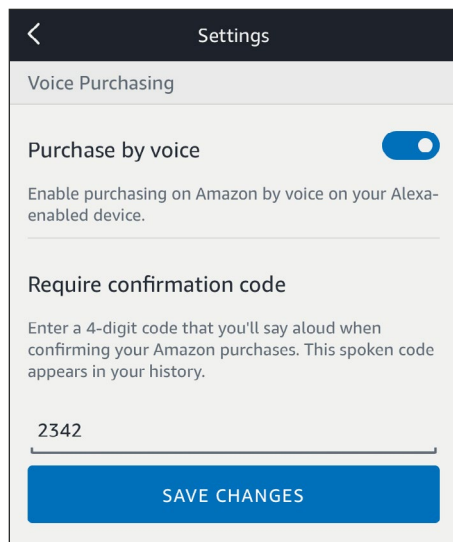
<

Settings

Voice Purchasing

Purchase by voice

Enable purchasing on Amazon by voice on your Alexa-enabled device.

Require confirmation code

Enter a 4-digit code that you'll say aloud when confirming your Amazon purchases. This spoken code appears in your history.

2342

SAVE CHANGES